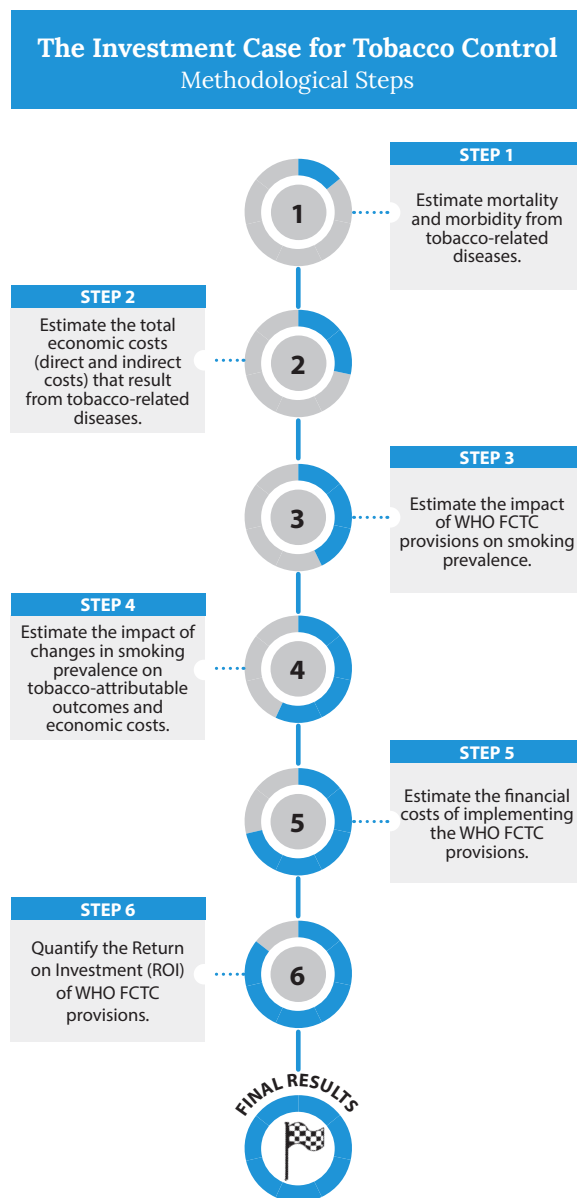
The Investment Case for Tobacco Control
Methodological Steps

1

STEP 1
Estimate mortality and morbidity from tobacco-related diseases.

STEP 2
Estimate the total economic costs (direct and indirect costs) that result from tobacco-related diseases.

2

3

STEP 3
Estimate the impact of WHO FCTC provisions on smoking prevalence.

STEP 4
Estimate the impact of changes in smoking prevalence on tobacco-attributable outcomes and economic costs.

4

5

STEP 5
Estimate the financial costs of implementing the WHO FCTC provisions.

STEP 6
Quantify the Return on Investment (ROI) of WHO FCTC provisions.

6

FINAL RESULTS